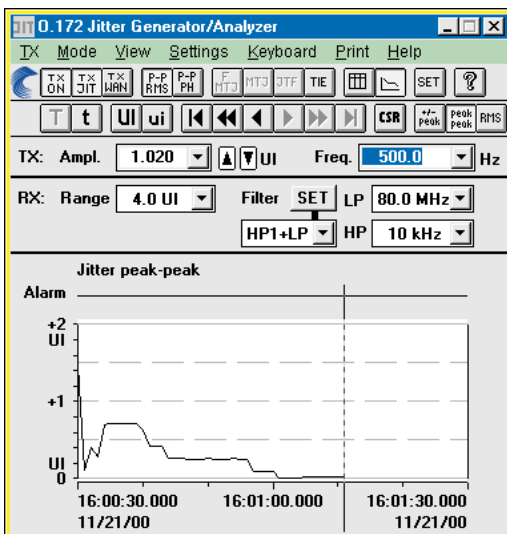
O.172 Jitter Generator/Analyzer

TX Mode View Settings Keyboard Print Help

TX ON TX JIT TX WAN P-P RMS P-P PH F MTJ MTJ JTF TIE SET ?

T t UI ui CSR +/- peak peak peak RMS

TX: Ampl. 1.020 UI Freq. 500.0 Hz

RX: Range 4.0 UI Filter SET LP 80.0 MHz

HP1+LP HP 10 kHz

Jitter peak-peak

Alarm

+2 UI

+1

UI 0

16:00:30.000 11/21/00

16:01:00.000

16:01:30.000 11/21/00